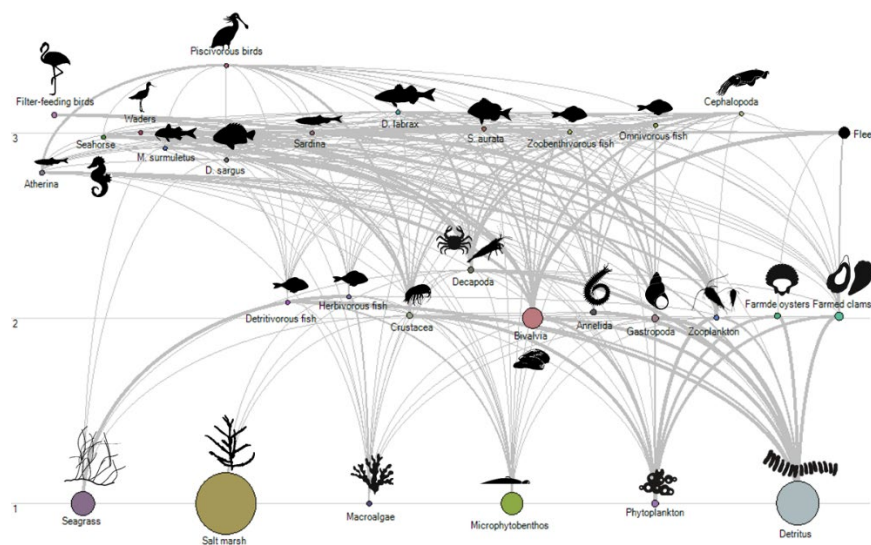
Piscivorous birds
Filter-feeding birds
Waders
Cephalopoda
3
Seahorse
M. surmuletus
Sardina
D. labrax
S. aurata
Zoobenthivorous fish
Omnivorous fish
Flee
D. sargus
Atherina
Decapoda
Detritivorous fish
Herbivorous fish
Crustacea
Bivalvia
Annelida
Gastropoda
Zooplankton
Farmde oysters
Farmed clams
2
1
Seagrass
Salt marsh
Macroalgae
Microphytobenthos
Phytoplankton
Detritus